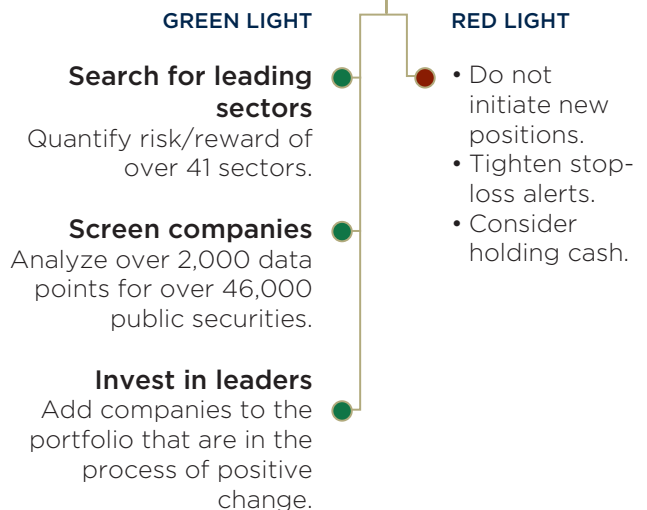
GREEN LIGHT

Search for leading sectors
Quantify risk/reward of over 41 sectors.

Screen companies
Analyze over 2,000 data points for over 46,000 public securities.

Invest in leaders
Add companies to the portfolio that are in the process of positive change.

RED LIGHT

• Do not initiate new positions.
• Tighten stop-loss alerts.
• Consider holding cash.